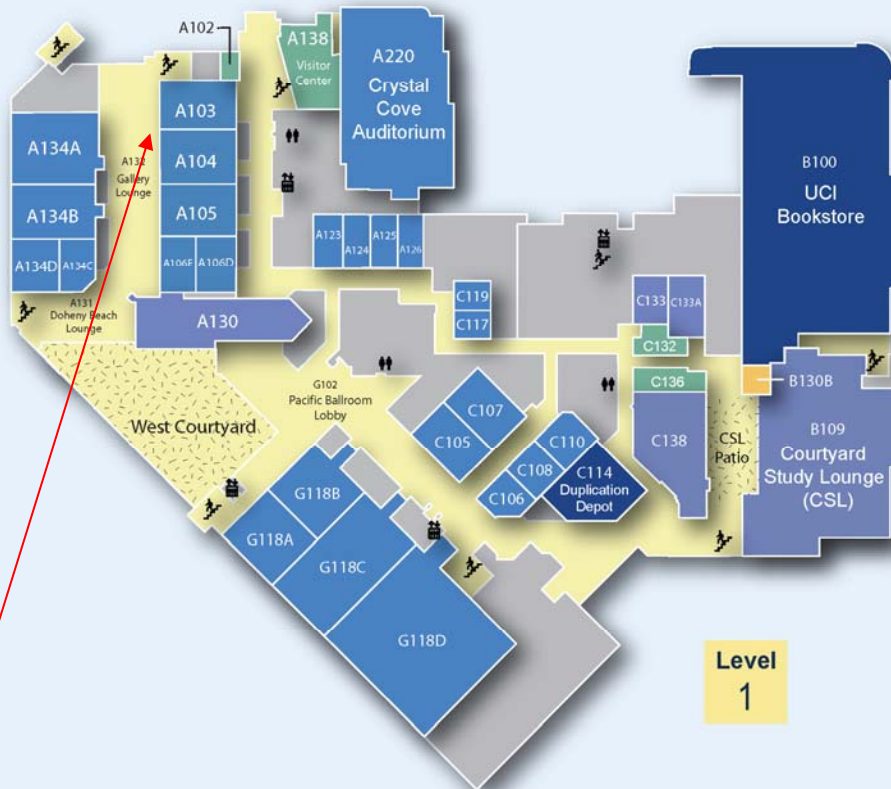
A102
A138
Visitor Center
A220
Crystal Cove Auditorium
A103
A104
A105
A106F
A106D
A134A
A132
Gallery Lounge
A134B
A134D
A134C
A131
Doheny Beach Lounge
A130
A123
A124
A125
A126
B100
UCI Bookstore
C119
C117
C133
C133A
C132
C136
B130B
G102
Pacific Ballroom Lobby
West Courtyard
C107
C105
C110
C108
C106
C114
Duplication Depot
C138
CSL Patio
B109
Courtyard Study Lounge (CSL)
G118B
G118A
G118C
G118D
Level
1